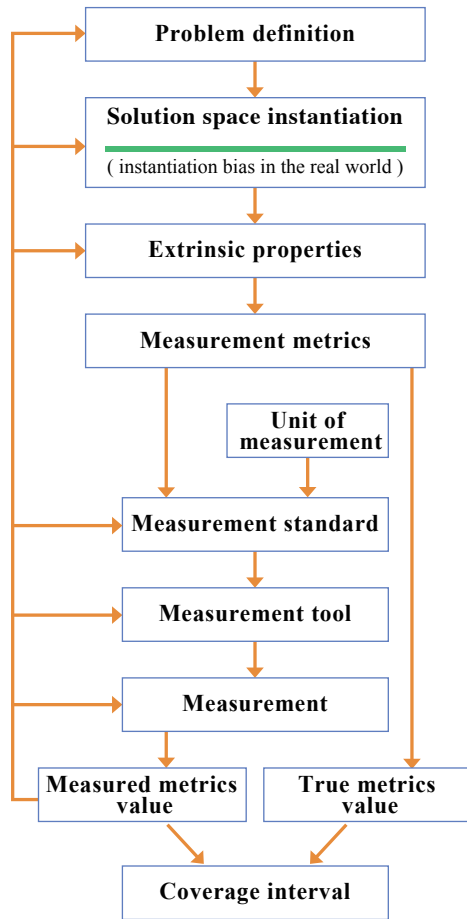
Problem definition

Solution space instantiation

( instantiation bias in the real world )

Extrinsic properties

Measurement metrics

Unit of measurement

Measurement standard

Measurement tool

Measurement

Measured metrics value

True metrics value

Coverage interval